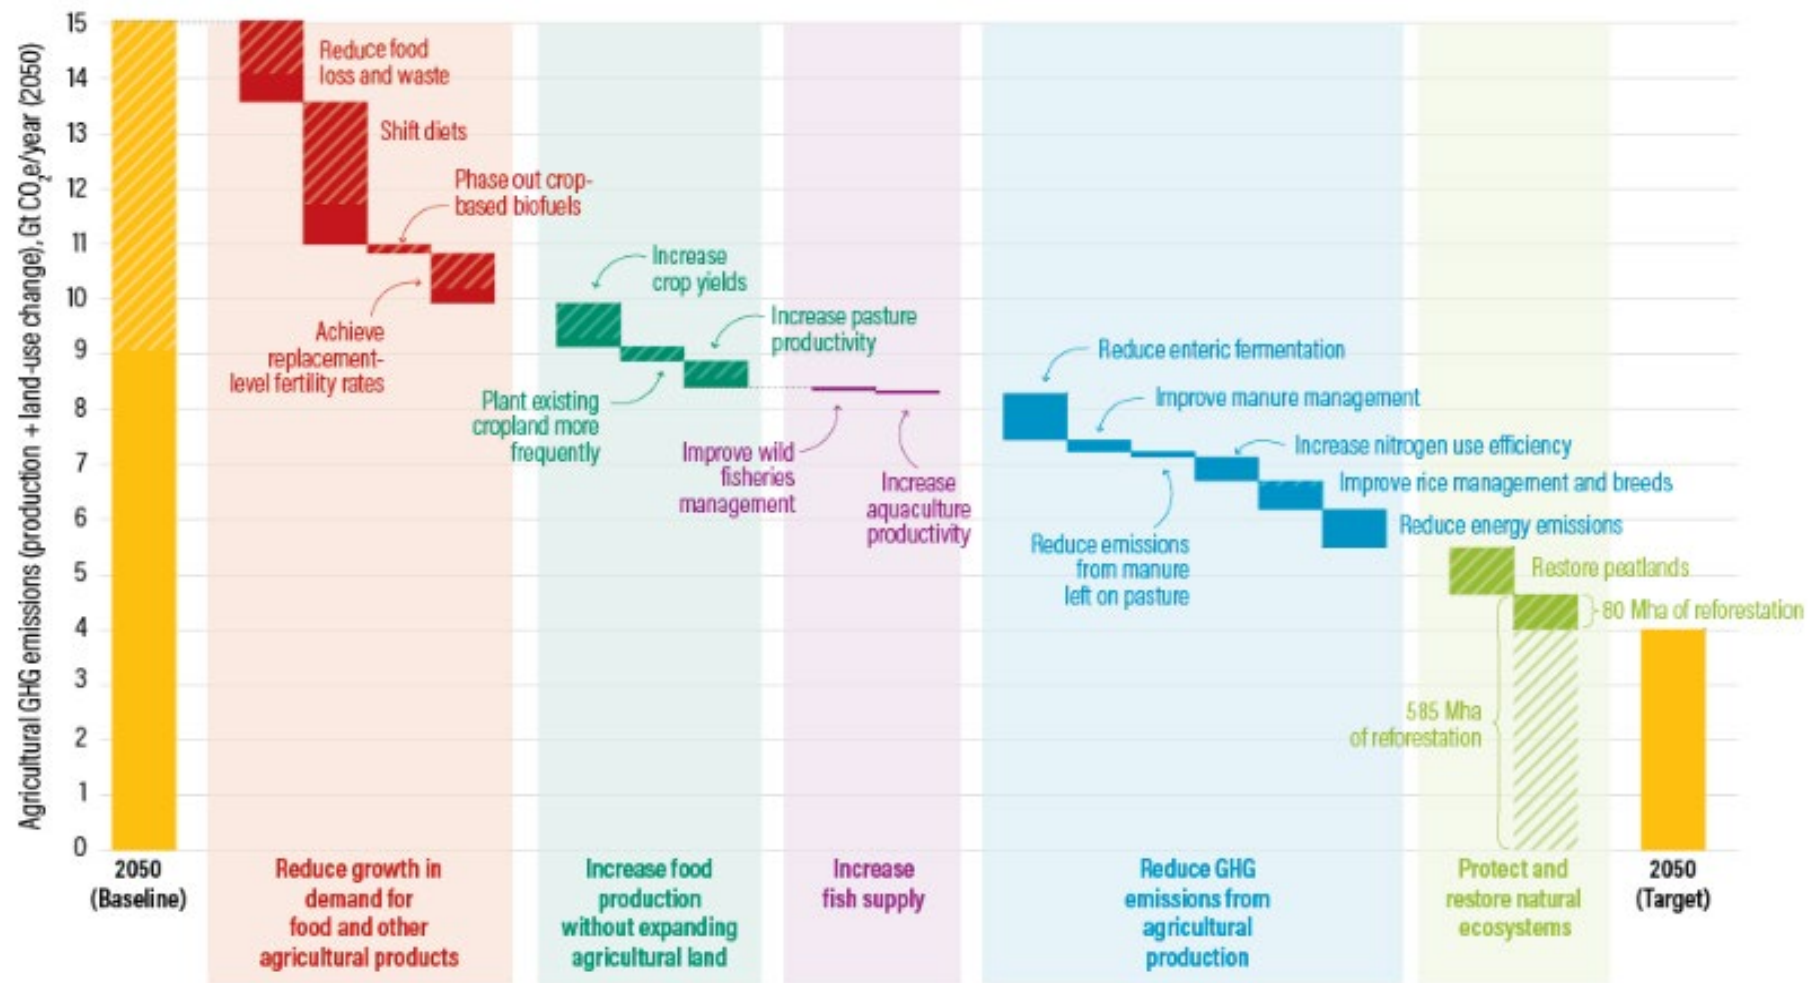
Agricultural GHG emissions (production + land-use change), Gt $CO_2e$/year (2050)

15
14
13
12
11
10
9
8
7
6
5
4
3
2
1
0

Reduce food loss and waste

Shift diets

Phase out crop-based biofuels

Achieve replacement-level fertility rates

Increase crop yields

Increase pasture productivity

Plant existing cropland more frequently

Improve wild fisheries management

Increase aquaculture productivity

Reduce enteric fermentation

Improve manure management

Increase nitrogen use efficiency

Improve rice management and breeds

Reduce energy emissions

Reduce emissions from manure left on pasture

Restore peatlands

80 Mha of reforestation

585 Mha of reforestation

2050 (Baseline)

Reduce growth in demand for food and other agricultural products

Increase food production without expanding agricultural land

Increase fish supply

Reduce GHG emissions from agricultural production

Protect and restore natural ecosystems

2050 (Target)